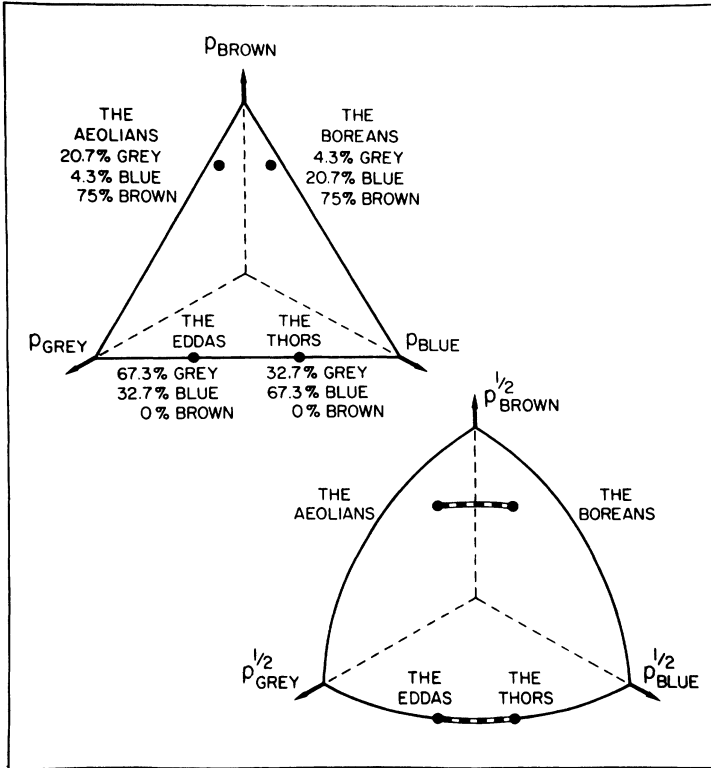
$p_{BROWN}$

THE AEOLIANS
20.7% GREY
4.3% BLUE
75% BROWN

THE BOREANS
4.3% GREY
20.7% BLUE
75% BROWN

$p_{GREY}$

THE EDDAS

THE THORS

$p_{BLUE}$

67.3% GREY
32.7% BLUE
0% BROWN

32.7% GREY
67.3% BLUE
0% BROWN

$p^{1/2}_{BROWN}$

THE AEOLIANS

THE BOREANS

$p^{1/2}_{GREY}$

THE EDDAS

THE THORS

$p^{1/2}_{BLUE}$